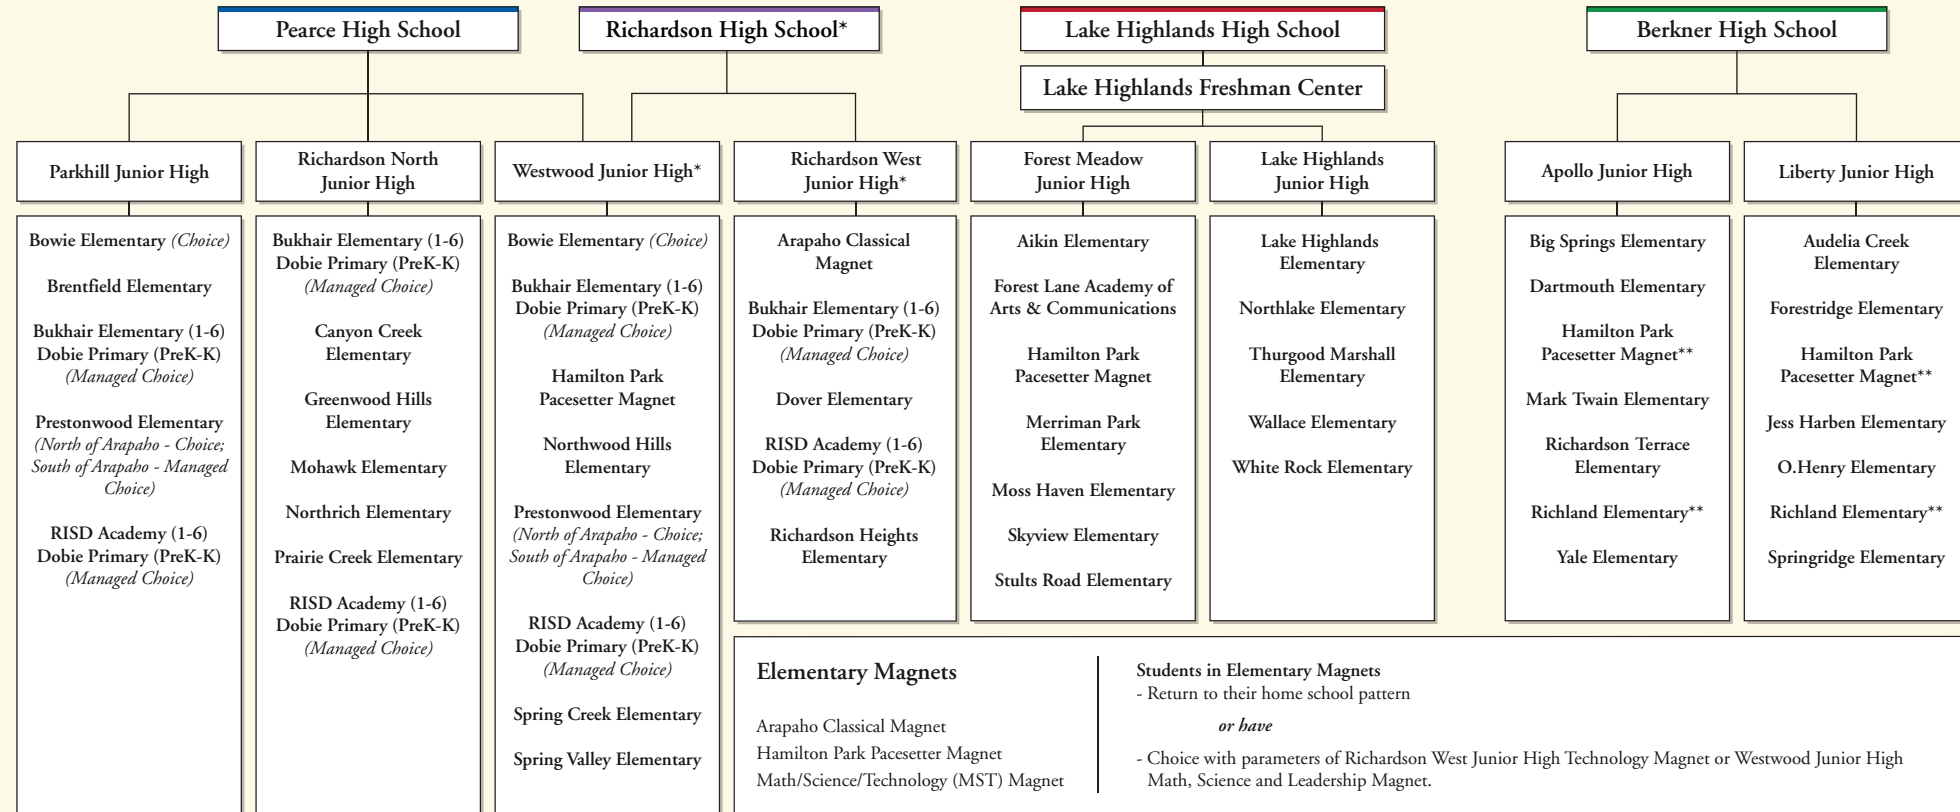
Pearce High School

Richardson High School*

Lake Highlands High School

Lake Highlands Freshman Center

Berkner High School

Parkhill Junior High

Bowie Elementary *(Choice)*

Brentfield Elementary

Bukhair Elementary (1-6)
Dobie Primary (PreK-K)
*(Managed Choice)*

Prestonwood Elementary
*(North of Arapaho - Choice; South of Arapaho - Managed Choice)*

RISD Academy (1-6)
Dobie Primary (PreK-K)
*(Managed Choice)*

Richardson North Junior High

Bukhair Elementary (1-6)
Dobie Primary (PreK-K)
*(Managed Choice)*

Canyon Creek Elementary

Greenwood Hills Elementary

Mohawk Elementary

Northrich Elementary

Prairie Creek Elementary

RISD Academy (1-6)
Dobie Primary (PreK-K)
*(Managed Choice)*

Westwood Junior High*

Bowie Elementary *(Choice)*

Bukhair Elementary (1-6)
Dobie Primary (PreK-K)
*(Managed Choice)*

Hamilton Park Pacesetter Magnet

Northwood Hills Elementary

Prestonwood Elementary
*(North of Arapaho - Choice; South of Arapaho - Managed Choice)*

RISD Academy (1-6)
Dobie Primary (PreK-K)
*(Managed Choice)*

Spring Creek Elementary

Spring Valley Elementary

Richardson West Junior High*

Arapaho Classical Magnet

Bukhair Elementary (1-6)
Dobie Primary (PreK-K)
*(Managed Choice)*

Dover Elementary

RISD Academy (1-6)
Dobie Primary (PreK-K)
*(Managed Choice)*

Richardson Heights Elementary

Forest Meadow Junior High

Aikin Elementary

Forest Lane Academy of Arts & Communications

Hamilton Park Pacesetter Magnet

Merriman Park Elementary

Moss Haven Elementary

Skyview Elementary

Stults Road Elementary

Lake Highlands Junior High

Lake Highlands Elementary

Northlake Elementary

Thurgood Marshall Elementary

Wallace Elementary

White Rock Elementary

Apollo Junior High

Big Springs Elementary

Dartmouth Elementary

Hamilton Park Pacesetter Magnet**

Mark Twain Elementary

Richardson Terrace Elementary

Richland Elementary**

Yale Elementary

Liberty Junior High

Audelia Creek Elementary

Forestridge Elementary

Hamilton Park Pacesetter Magnet**

Jess Harben Elementary

O.Henry Elementary

Richland Elementary**

Springridge Elementary

Elementary Magnets

Arapaho Classical Magnet
Hamilton Park Pacesetter Magnet
Math/Science/Technology (MST) Magnet

Students in Elementary Magnets
- Return to their home school pattern

*or have*

- Choice with parameters of Richardson West Junior High Technology Magnet or Westwood Junior High Math, Science and Leadership Magnet.